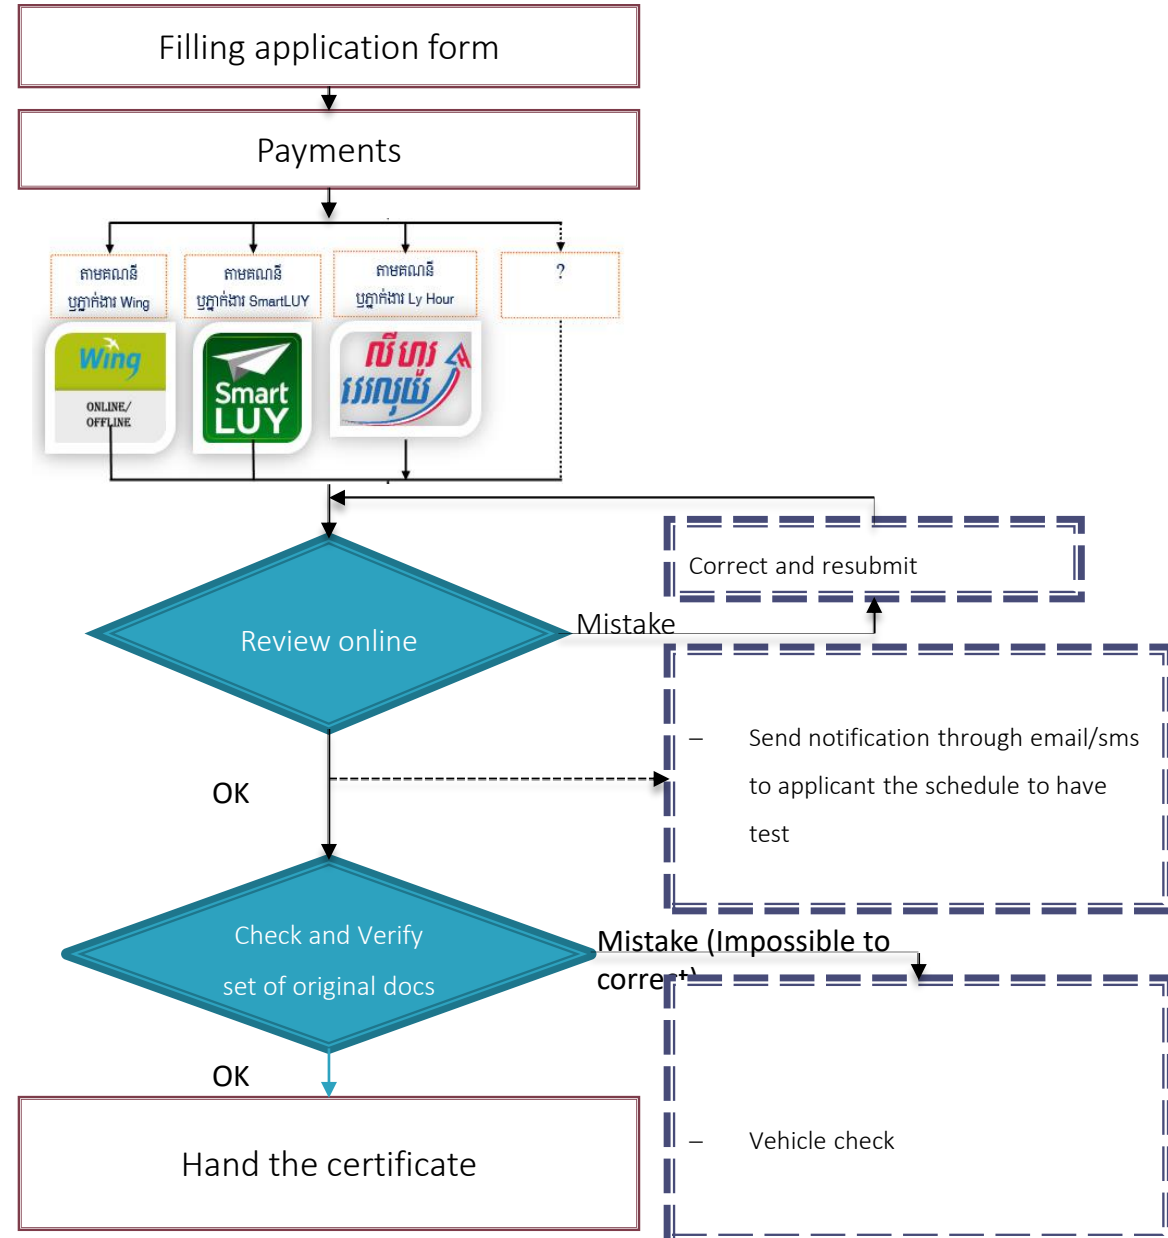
Filling application form

Payments

តាមគណនី បង្គាក់ងារ Wing

តាមគណនី បង្គាក់ងារ SmartLUY

តាមគណនី បង្គាក់ងារ Ly Hour

?

Wing

ONLINE/ OFFLINE

Smart LUY

លីហួរ វេរលុយ

Correct and resubmit

Review online

Mistake

– Send notification through email/sms to applicant the schedule to have test

OK

Check and Verify set of original docs

Mistake (Impossible to corre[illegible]

OK

– Vehicle check

Hand the certificate